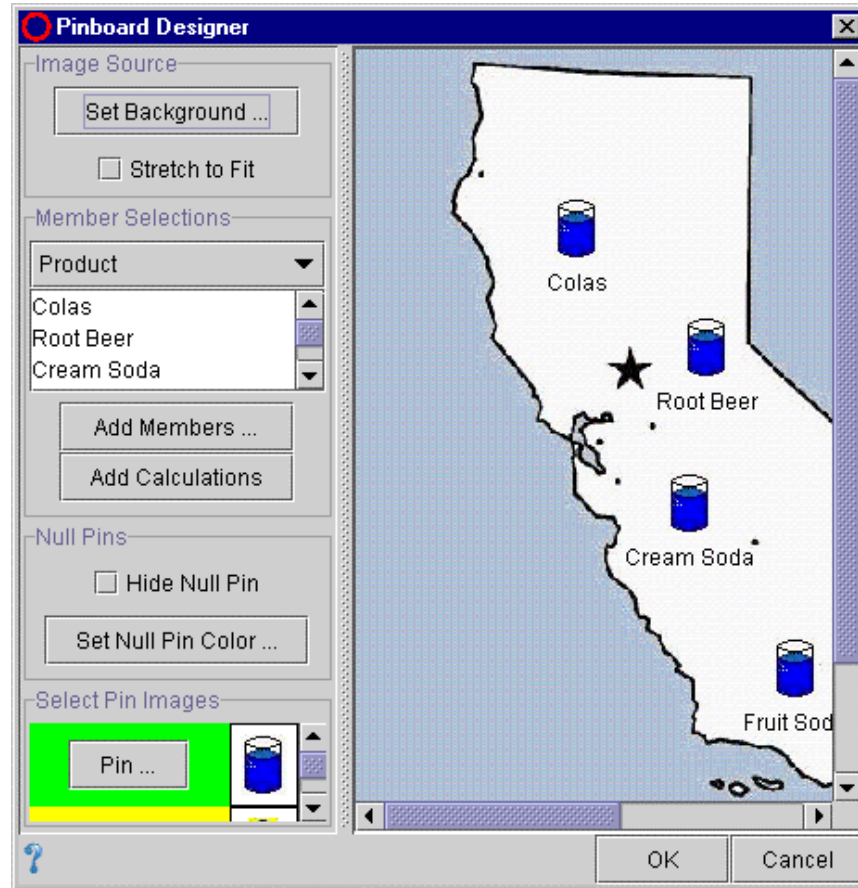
Pinboard Designer

Image Source
Set Background ...
Stretch to Fit

Member Selections
Product
Colas
Root Beer
Cream Soda
Add Members ...
Add Calculations

Null Pins
Hide Null Pin
Set Null Pin Color ...

Select Pin Images
Pin ...

Colas
Root Beer
Cream Soda
Fruit Sod

OK
Cancel